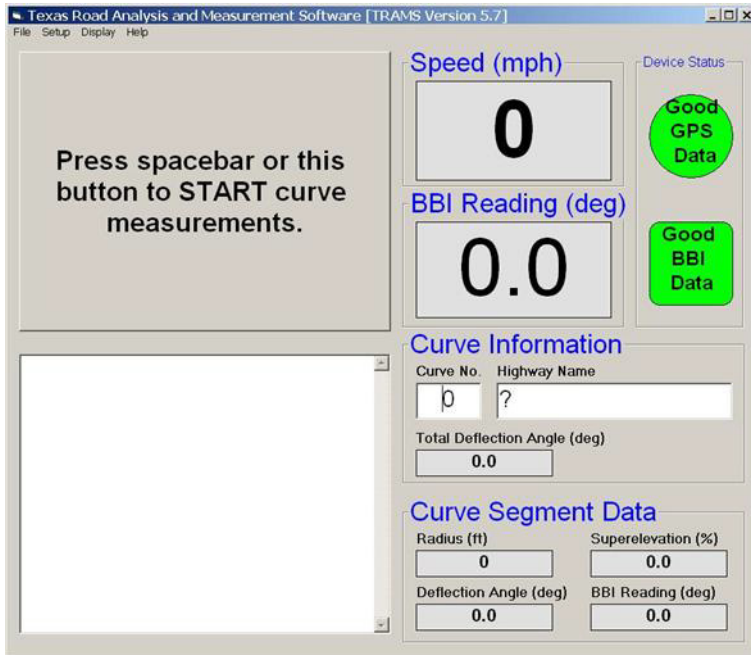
Texas Road Analysis and Measurement Software [TRAMS Version 5.7]

File Setup Display Help

Press spacebar or this button to START curve measurements.

Speed (mph)

0

Device Status

Good GPS Data

BBI Reading (deg)

0.0

Good BBI Data

Curve Information

Curve No.

0

Highway Name

?

Total Deflection Angle (deg)

0.0

Curve Segment Data

Radius (ft)

0

Superelevation (%)

0.0

Deflection Angle (deg)

0.0

BBI Reading (deg)

0.0